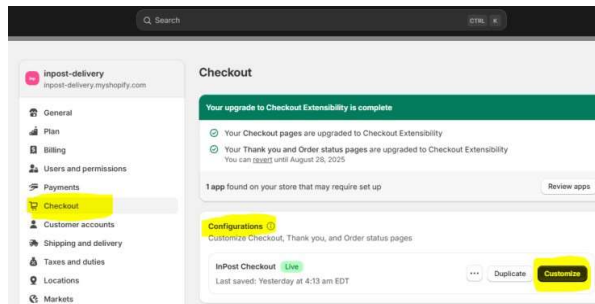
Search CTRL K

inpost-delivery
inpost-delivery.myshopify.com

General
Plan
Billing
Users and permissions
Payments
Checkout
Customer accounts
Shipping and delivery
Taxes and duties
Locations
Markets

Checkout

Your upgrade to Checkout Extensibility is complete

Your Checkout pages are upgraded to Checkout Extensibility

Your Thank you and Order status pages are upgraded to Checkout Extensibility
You can revert until August 28, 2025

1 app found on your store that may require set up

Review apps

Configurations
Customize Checkout, Thank you, and Order status pages

InPost Checkout Live
Last saved: Yesterday at 4:13 am EDT

...
Duplicate
Customize